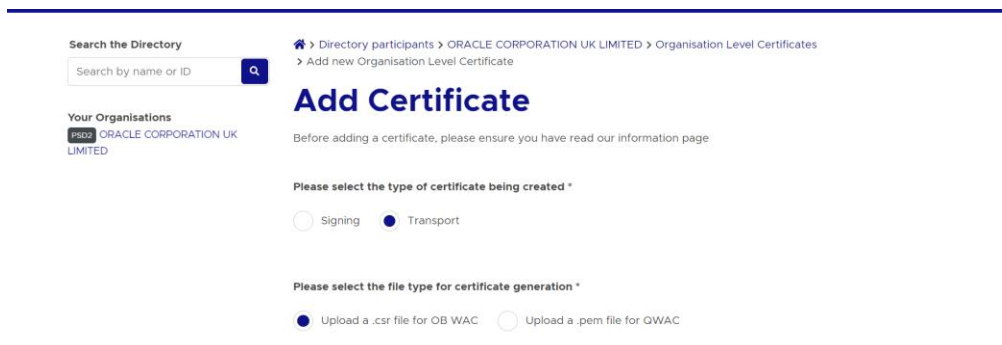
Search the Directory

Search by name or ID

Your Organisations

PSD2 ORACLE CORPORATION UK LIMITED

> Directory participants > ORACLE CORPORATION UK LIMITED > Organisation Level Certificates > Add new Organisation Level Certificate

# Add Certificate

Before adding a certificate, please ensure you have read our information page

Please select the type of certificate being created *

Signing Transport

Please select the file type for certificate generation *

Upload a .csr file for OB WAC Upload a .pem file for QWAC